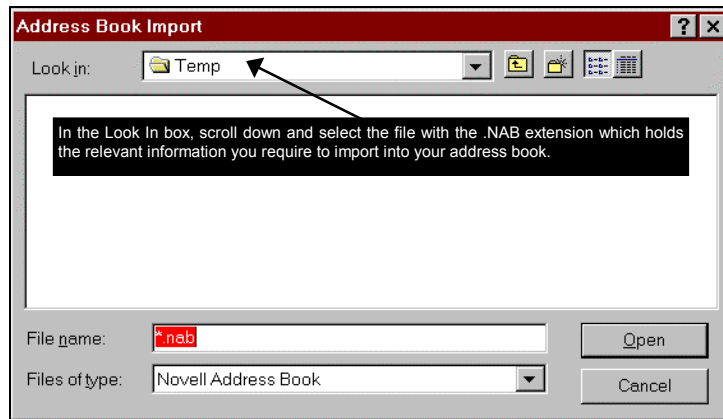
Address Book Import

?

Look in: Temp

In the Look In box, scroll down and select the file with the .NAB extension which holds the relevant information you require to import into your address book.

File name: *.nab

Open

Files of type: Novell Address Book

Cancel